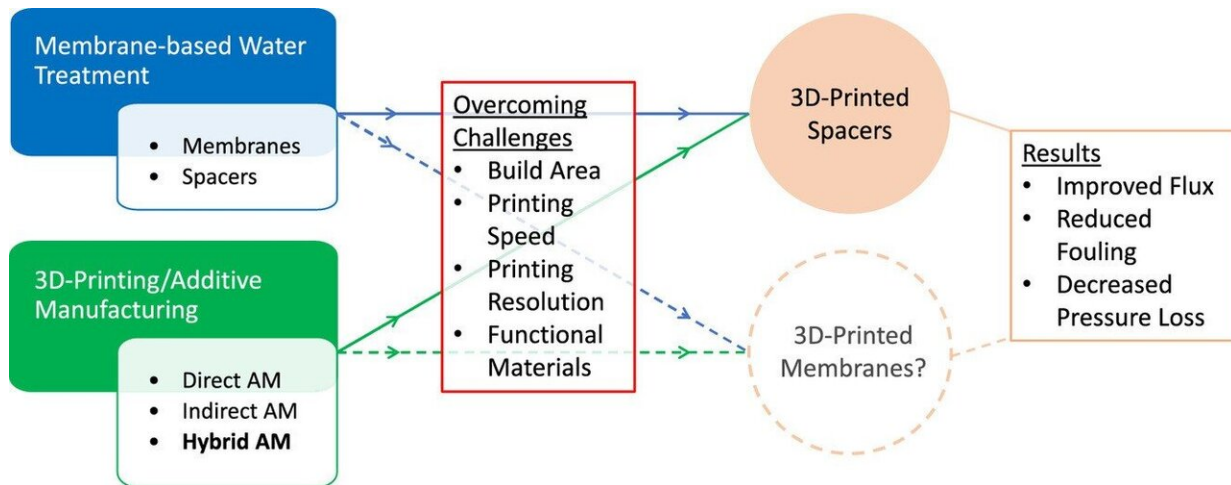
Membrane-based Water Treatment

- Membranes
- Spacers

3D-Printing/Additive Manufacturing

- Direct AM
- Indirect AM
- **Hybrid AM**

Overcoming Challenges
- Build Area
- Printing Speed
- Printing Resolution
- Functional Materials

3D-Printed Spacers

3D-Printed Membranes?

Results
- Improved Flux
- Reduced Fouling
- Decreased Pressure Loss